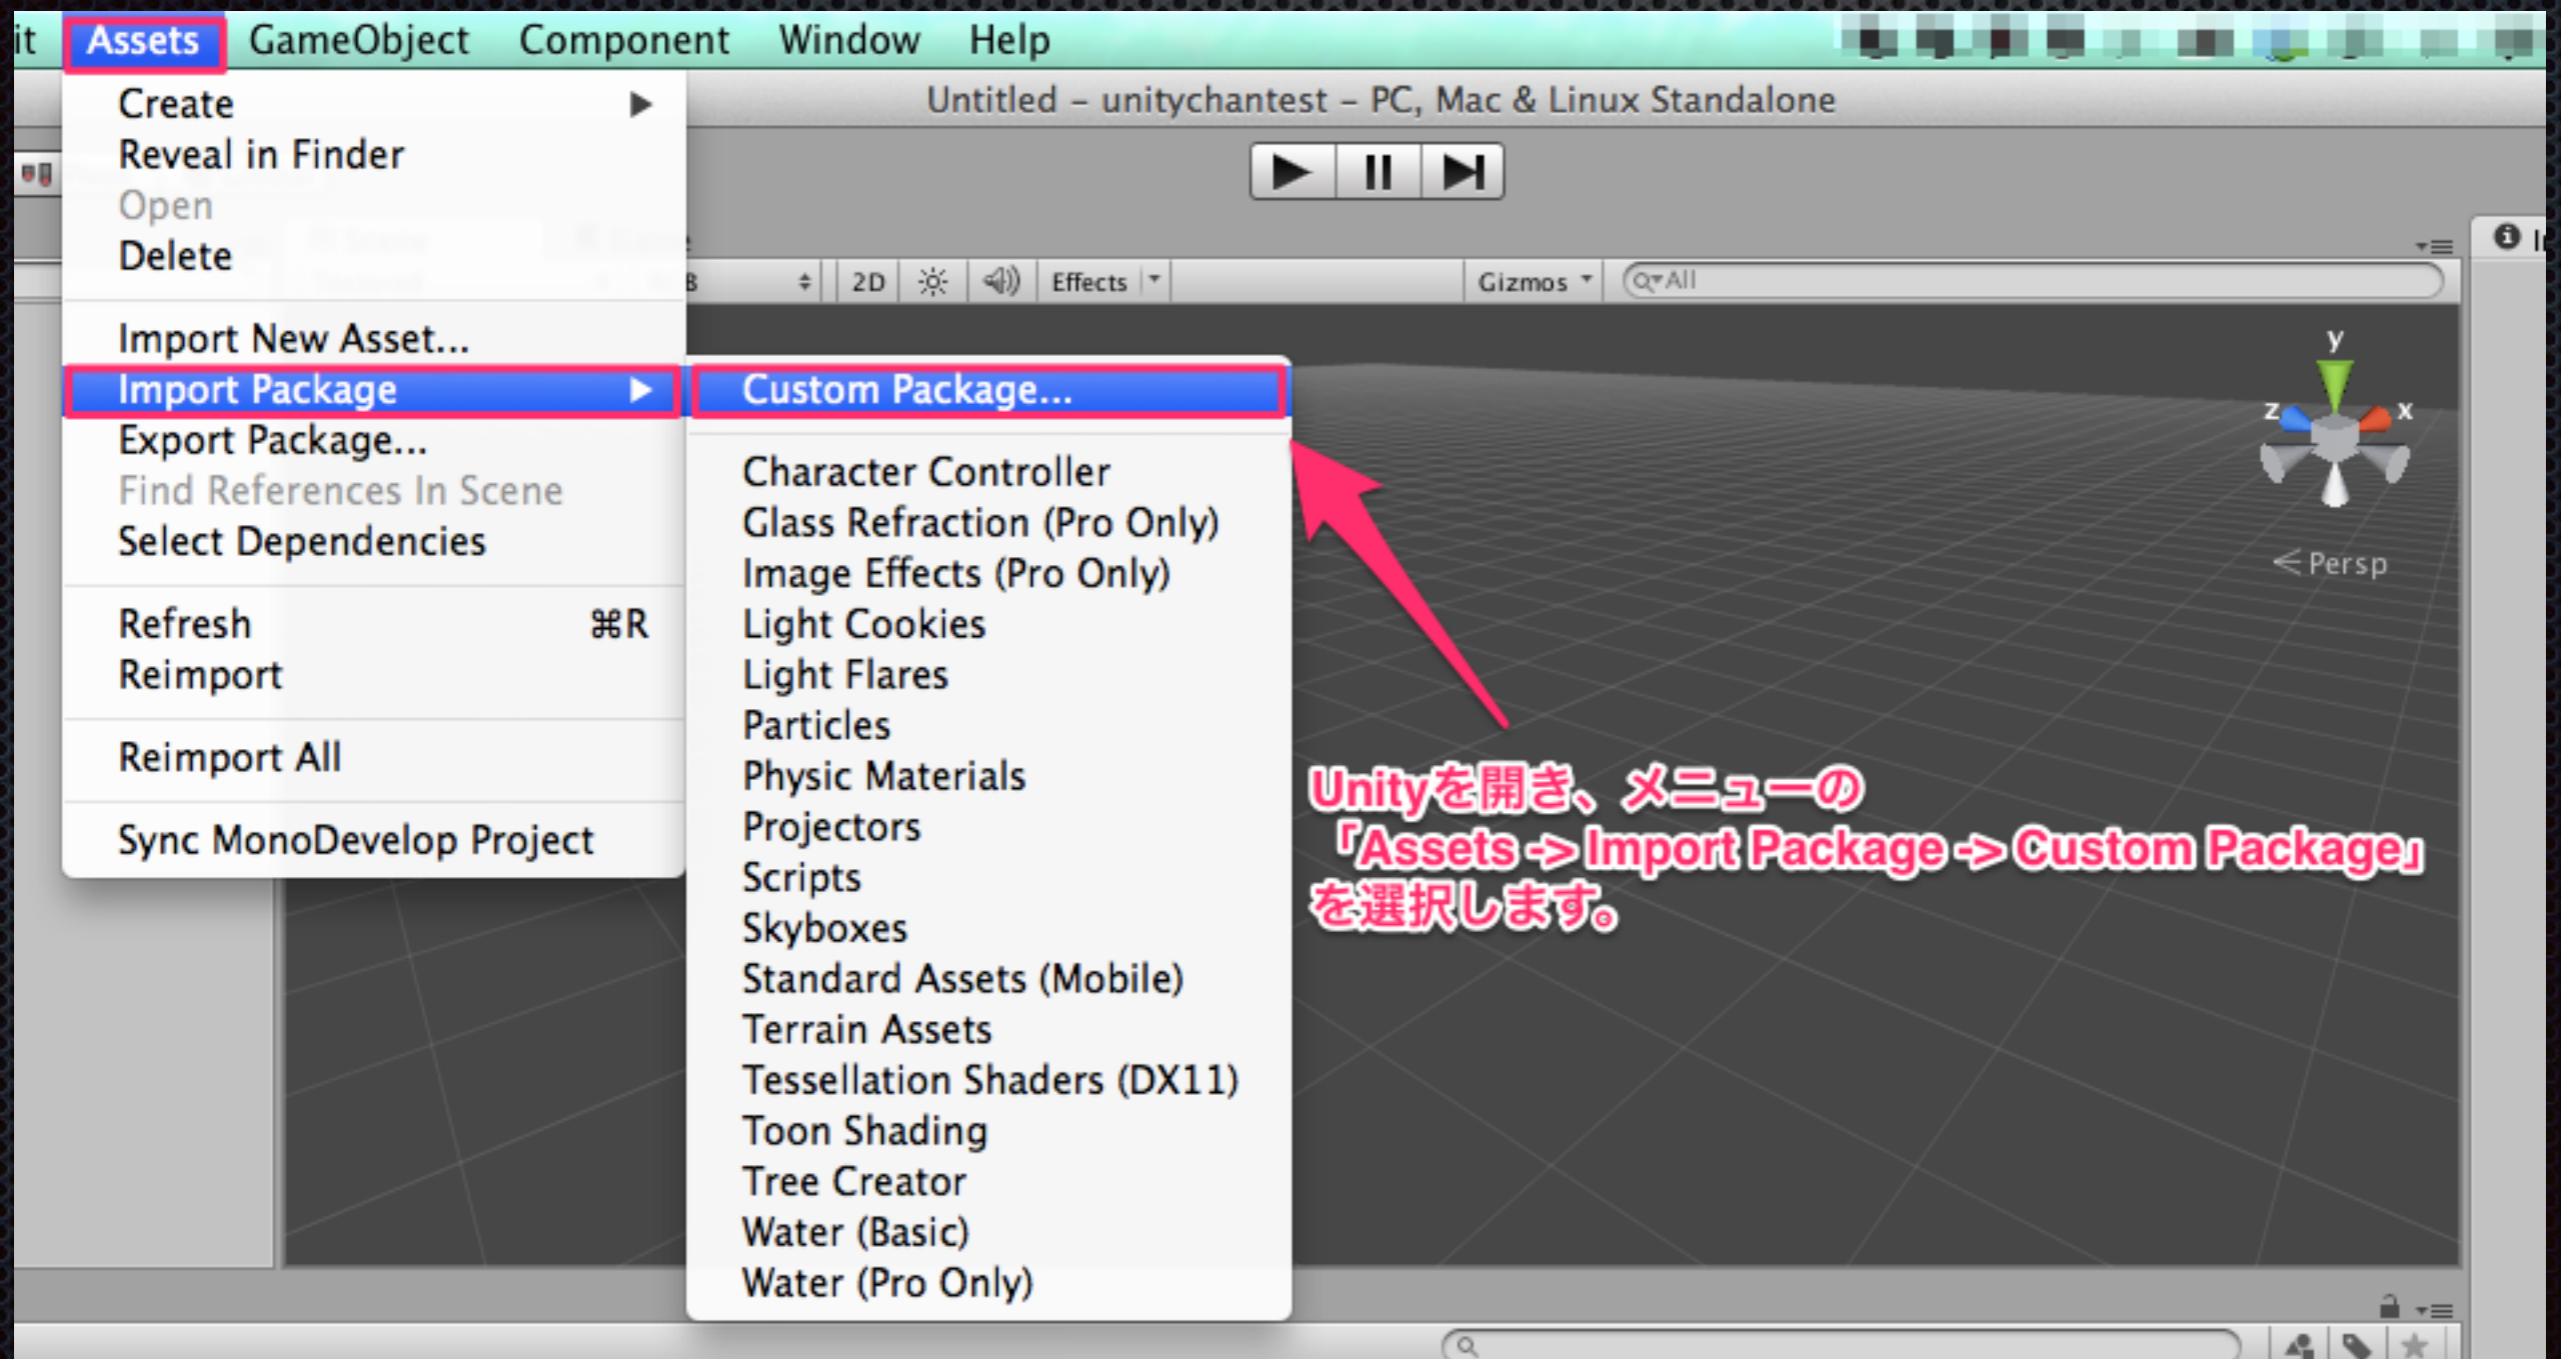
it Assets GameObject Component Window Help

Untitled – unitychantest – PC, Mac & Linux Standalone

Create
Reveal in Finder
Open
Delete

Import New Asset...
Import Package
Export Package...
Find References In Scene
Select Dependencies

Refresh ⌘R
Reimport

Reimport All

Sync MonoDevelop Project

2D Effects Gizmos Q▾All

Custom Package...

Character Controller
Glass Refraction (Pro Only)
Image Effects (Pro Only)
Light Cookies
Light Flares
Particles
Physic Materials
Projectors
Scripts
Skyboxes
Standard Assets (Mobile)
Terrain Assets
Tessellation Shaders (DX11)
Toon Shading
Tree Creator
Water (Basic)
Water (Pro Only)

y
z x
< Persp

Unityを開き、メニューの
「Assets -> Import Package -> Custom Package」
を選択します。